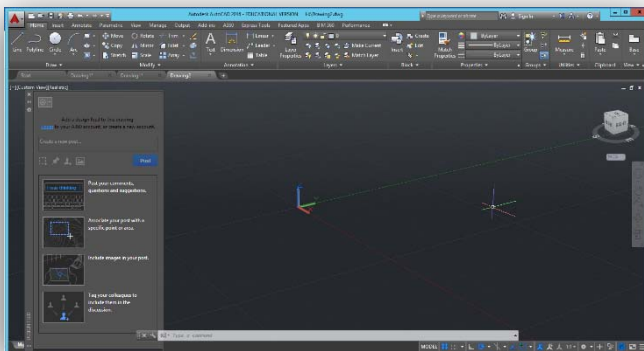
Autodesk AutoCAD 2016 - EDUCATIONAL VERSION Drawing1.dwg

Home Insert Annotate Parametric View Manage Output Add-ins A360 BIM 360 Performance

Line Polyline Circle Arc

Move Rotate Trim Copy Mirror Fillet Stretch Scale Array

Text Dimension Leader Table

Layer Properties

Insert Create Edit

Match Properties

ByLayer ByLayer ByLayer

Group

Measure

Paste

Base

Draw Modify Annotation Layers Block Properties Groups Utilities Clipboard View

Start Drawing1* Drawing2* Drawing3*

[-][Custom View][Realistic]

Add a design feed for this drawing. Sign in to your A360 account, or create a new account.

Create a new post...

Post

Post your comments, questions and suggestions.

Associate your post with a specific point or area.

Include images in your post.

Tag your colleagues to include them in the discussion.

Type a command

MODEL